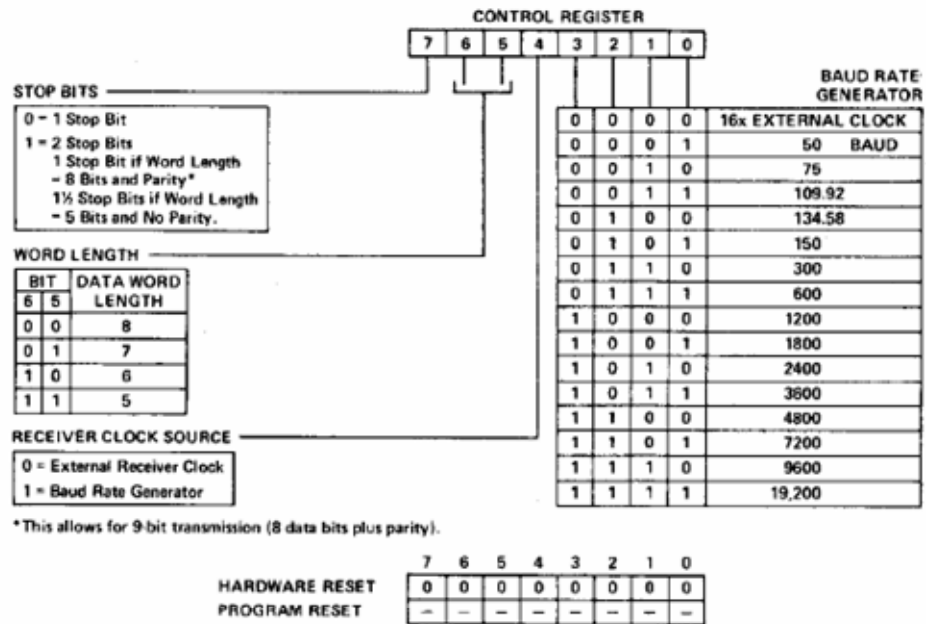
CONTROL REGISTER

| 7 | 6 | 5 | 4 | 3 | 2 | 1 | 0 |
|---|---|---|---|---|---|---|---|

STOP BITS

0 = 1 Stop Bit
1 = 2 Stop Bits
1 Stop Bit if Word Length = 8 Bits and Parity*
1½ Stop Bits if Word Length = 5 Bits and No Parity.

WORD LENGTH

| BIT 6 | BIT 5 | DATA WORD LENGTH |
|---|---|---|
| 0 | 0 | 8 |
| 0 | 1 | 7 |
| 1 | 0 | 6 |
| 1 | 1 | 5 |

RECEIVER CLOCK SOURCE

0 = External Receiver Clock
1 = Baud Rate Generator

BAUD RATE GENERATOR

| 3 | 2 | 1 | 0 | |
|---|---|---|---|---|
| 0 | 0 | 0 | 0 | 16x EXTERNAL CLOCK |
| 0 | 0 | 0 | 1 | 50 BAUD |
| 0 | 0 | 1 | 0 | 75 |
| 0 | 0 | 1 | 1 | 109.92 |
| 0 | 1 | 0 | 0 | 134.58 |
| 0 | 1 | 0 | 1 | 150 |
| 0 | 1 | 1 | 0 | 300 |
| 0 | 1 | 1 | 1 | 600 |
| 1 | 0 | 0 | 0 | 1200 |
| 1 | 0 | 0 | 1 | 1800 |
| 1 | 0 | 1 | 0 | 2400 |
| 1 | 0 | 1 | 1 | 3600 |
| 1 | 1 | 0 | 0 | 4800 |
| 1 | 1 | 0 | 1 | 7200 |
| 1 | 1 | 1 | 0 | 9600 |
| 1 | 1 | 1 | 1 | 19,200 |

*This allows for 9-bit transmission (8 data bits plus parity).

| | 7 | 6 | 5 | 4 | 3 | 2 | 1 | 0 |
|---|---|---|---|---|---|---|---|---|
| HARDWARE RESET | 0 | 0 | 0 | 0 | 0 | 0 | 0 | 0 |
| PROGRAM RESET | – | – | – | – | – | – | – | – |